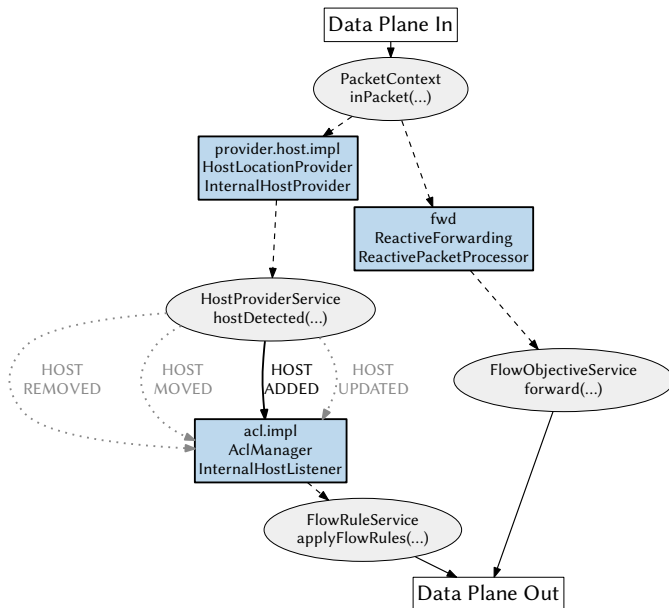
Data Plane In

PacketContext
inPacket(...)

provider.host.impl
HostLocationProvider
InternalHostProvider

fwd
ReactiveForwarding
ReactivePacketProcessor

HostProviderService
hostDetected(...)

HOST REMOVED

HOST MOVED

HOST ADDED

HOST UPDATED

FlowObjectiveService
forward(...)

acl.impl
AclManager
InternalHostListener

FlowRuleService
applyFlowRules(...)

Data Plane Out